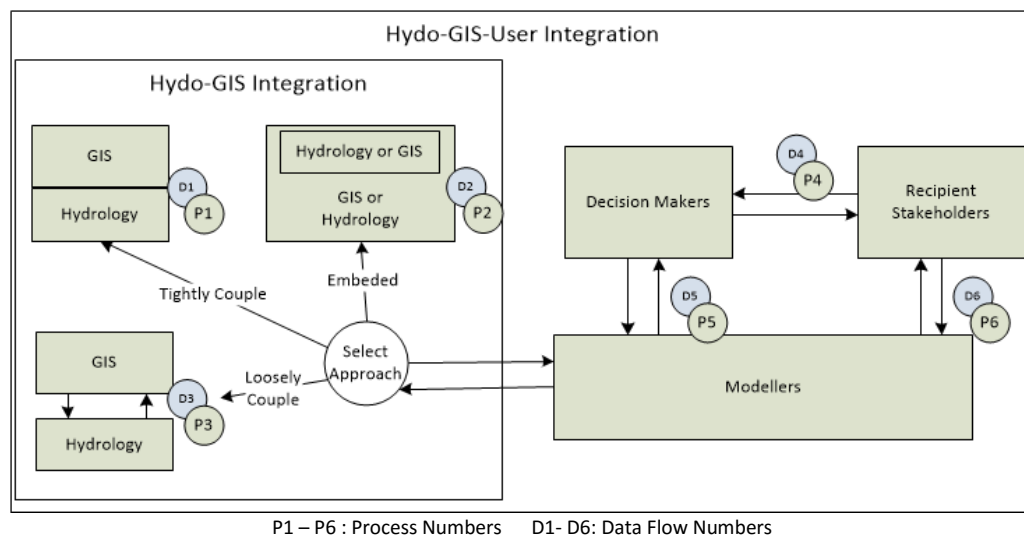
Hydo-GIS-User Integration

Hydo-GIS Integration

GIS

D1

Hydrology

P1

Hydrology or GIS

GIS or Hydrology

D2

P2

Tightly Couple

Embeded

GIS

Select Approach

Loosely Couple

D3

P3

Hydrology

Decision Makers

D4

P4

Recipient Stakeholders

D5

P5

D6

P6

Modellers

P1 – P6 : Process Numbers D1- D6: Data Flow Numbers